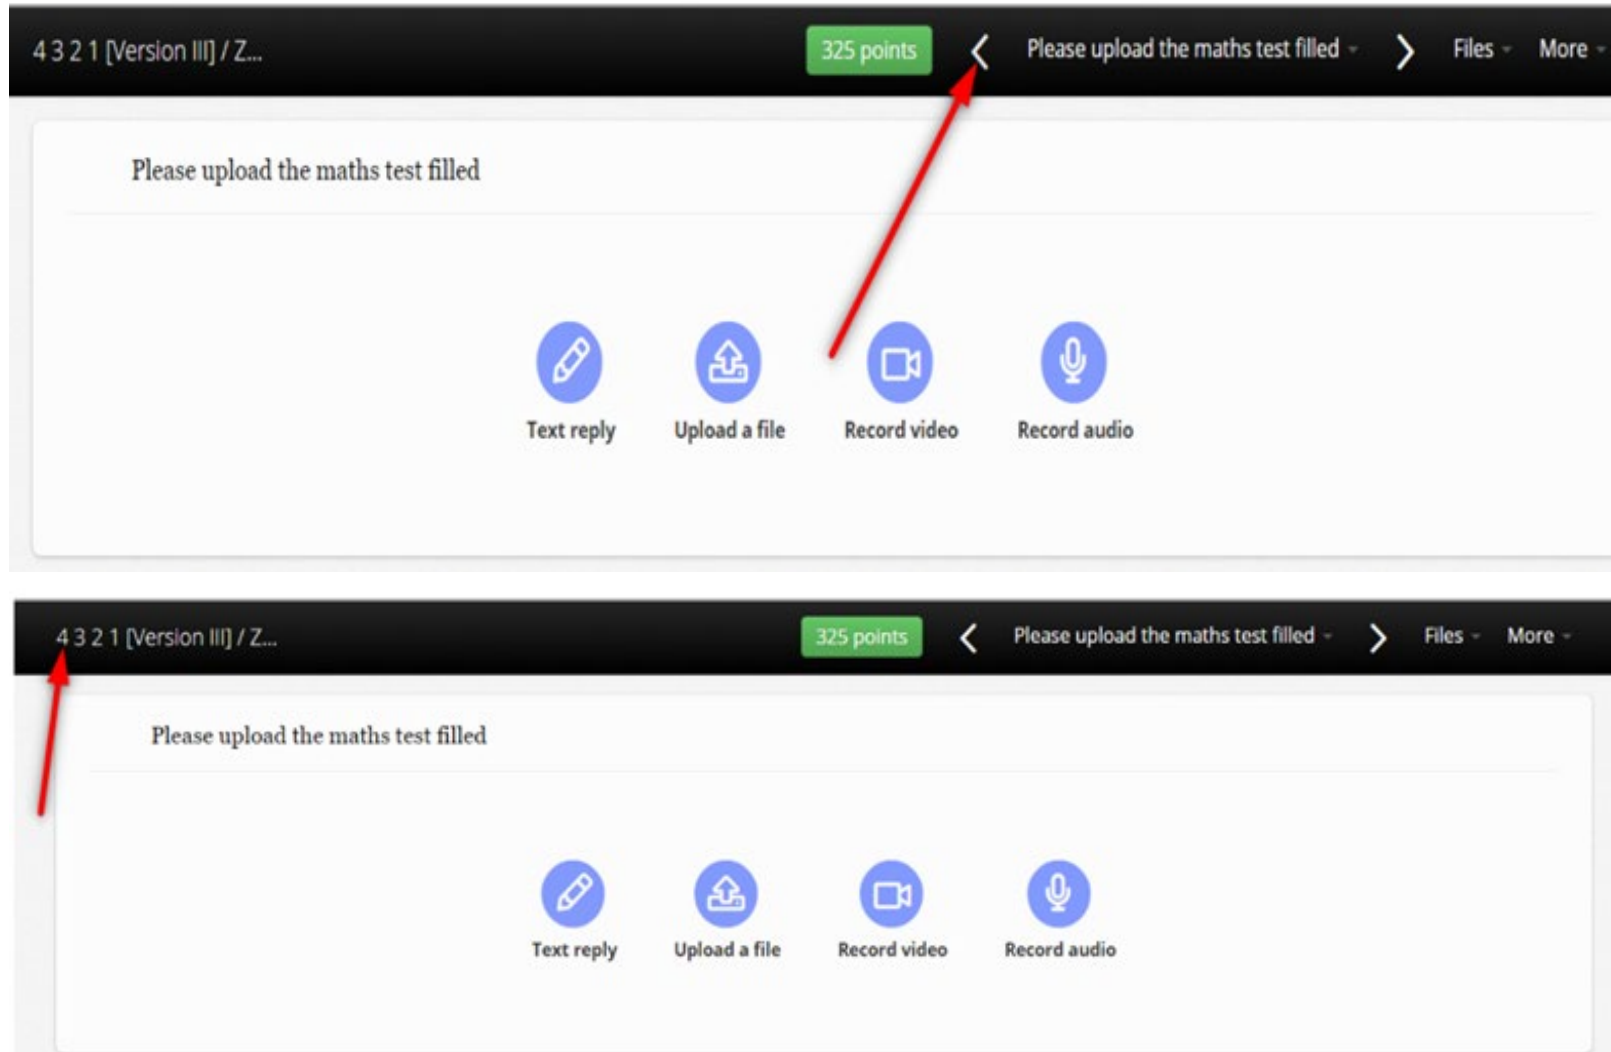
4 3 2 1 [Version III] / Z...

325 points

Please upload the maths test filled

Files

More

Please upload the maths test filled

Text reply

Upload a file

Record video

Record audio

4 3 2 1 [Version III] / Z...

325 points

Please upload the maths test filled

Files

More

Please upload the maths test filled

Text reply

Upload a file

Record video

Record audio